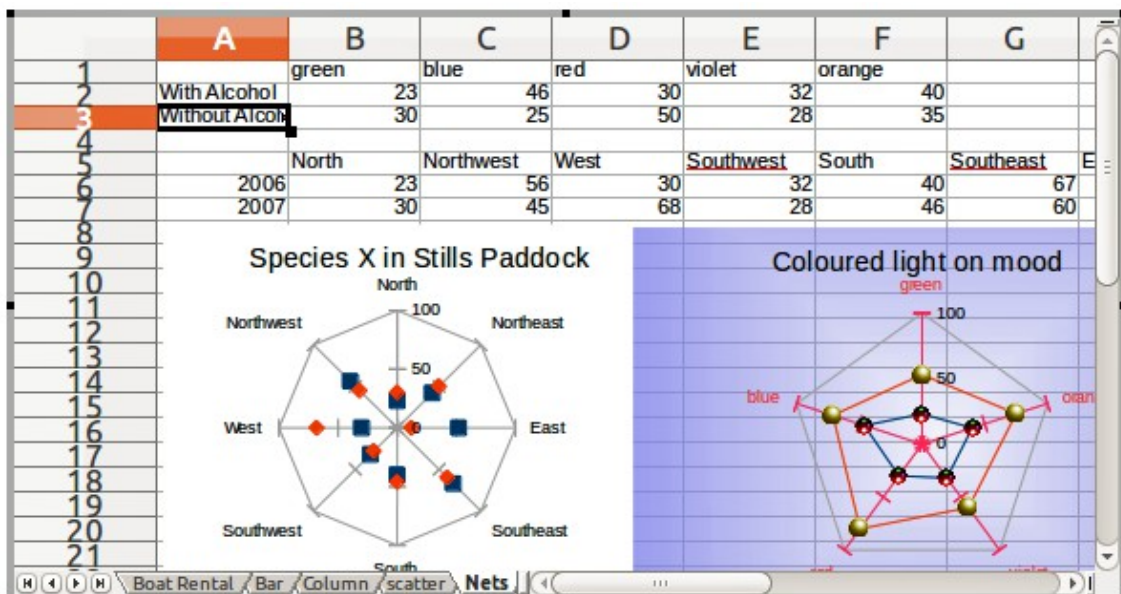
| | A | B | C | D | E | F | G |
|---|---|---|---|---|---|---|---|
| 1 | | green | blue | red | violet | orange | |
| 2 | With Alcohol | 23 | 46 | 30 | 32 | 40 | |
| 3 | Without Alcoh | 30 | 25 | 50 | 28 | 35 | |
| 4 | | | | | | | |
| 5 | | North | Northwest | West | Southwest | South | Southeast | E |
| 6 | 2006 | 23 | 56 | 30 | 32 | 40 | 67 |
| 7 | 2007 | 30 | 45 | 68 | 28 | 46 | 60 |
| 8 | | | | | | | |
| 9 | | | | | | | |
| 10 | | | | | | | |
| 11 | | | | | | | |
| 12 | | | | | | | |
| 13 | | | | | | | |
| 14 | | | | | | | |
| 15 | | | | | | | |
| 16 | | | | | | | |
| 17 | | | | | | | |
| 18 | | | | | | | |
| 19 | | | | | | | |
| 20 | | | | | | | |
| 21 | | | | | | | |

Species X in Stills Paddock
North
100
Northwest
Northeast
50
West
0
East
Southwest
Southeast
South

Coloured light on mood
green
100
50
blue
oran
0
red
violet

Boat Rental Bar Column scatter Nets